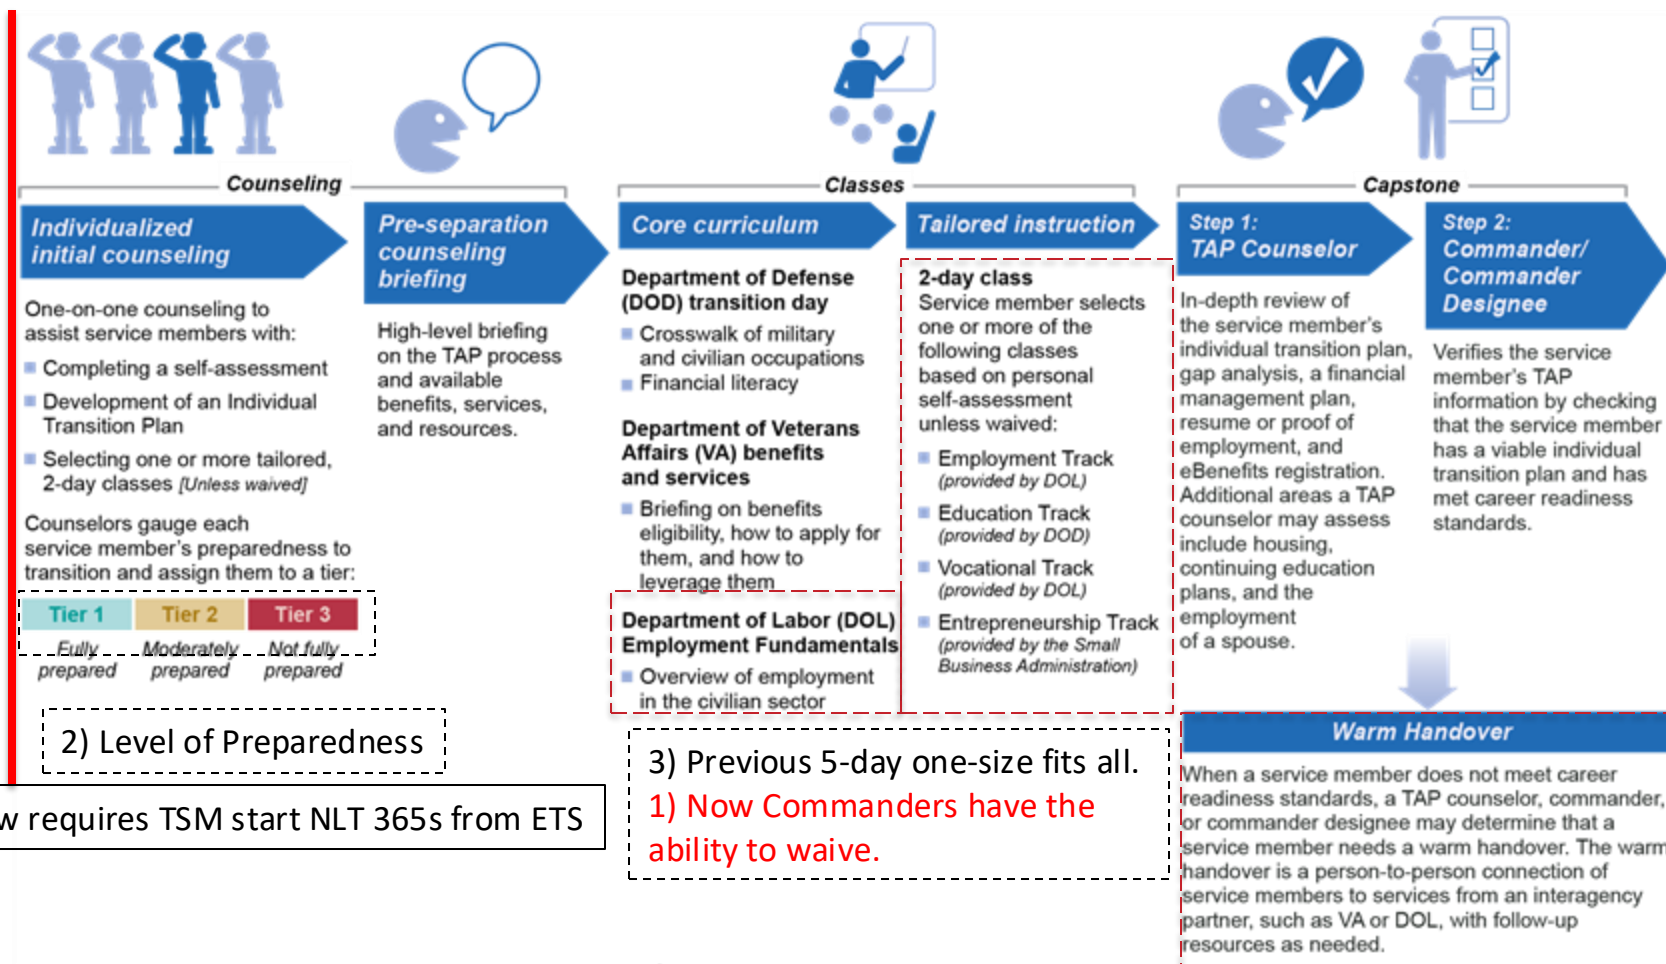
Counseling

Individualized initial counseling

One-on-one counseling to assist service members with:

Completing a self-assessment

Development of an Individual Transition Plan

Selecting one or more tailored, 2-day classes [Unless waived]

Counselors gauge each service member's preparedness to transition and assign them to a tier:

| Tier 1 | Tier 2 | Tier 3 |
|---|---|---|
| Fully prepared | Moderately prepared | Not fully prepared |

2) Level of Preparedness

w requires TSM start NLT 365s from ETS

Pre-separation counseling briefing

High-level briefing on the TAP process and available benefits, services, and resources.

Classes

Core curriculum

Department of Defense (DOD) transition day

Crosswalk of military and civilian occupations

Financial literacy

Department of Veterans Affairs (VA) benefits and services

Briefing on benefits eligibility, how to apply for them, and how to leverage them

Department of Labor (DOL) Employment Fundamentals

Overview of employment in the civilian sector

Tailored instruction

2-day class

Service member selects one or more of the following classes based on personal self-assessment unless waived:

Employment Track (provided by DOL)

Education Track (provided by DOD)

Vocational Track (provided by DOL)

Entrepreneurship Track (provided by the Small Business Administration)

3) Previous 5-day one-size fits all.
1) Now Commanders have the ability to waive.

Capstone

Step 1: TAP Counselor

In-depth review of the service member's individual transition plan, gap analysis, a financial management plan, resume or proof of employment, and eBenefits registration. Additional areas a TAP counselor may assess include housing, continuing education plans, and the employment of a spouse.

Step 2: Commander/ Commander Designee

Verifies the service member's TAP information by checking that the service member has a viable individual transition plan and has met career readiness standards.

Warm Handover

When a service member does not meet career readiness standards, a TAP counselor, commander, or commander designee may determine that a service member needs a warm handover. The warm handover is a person-to-person connection of service members to services from an interagency partner, such as VA or DOL, with follow-up resources as needed.